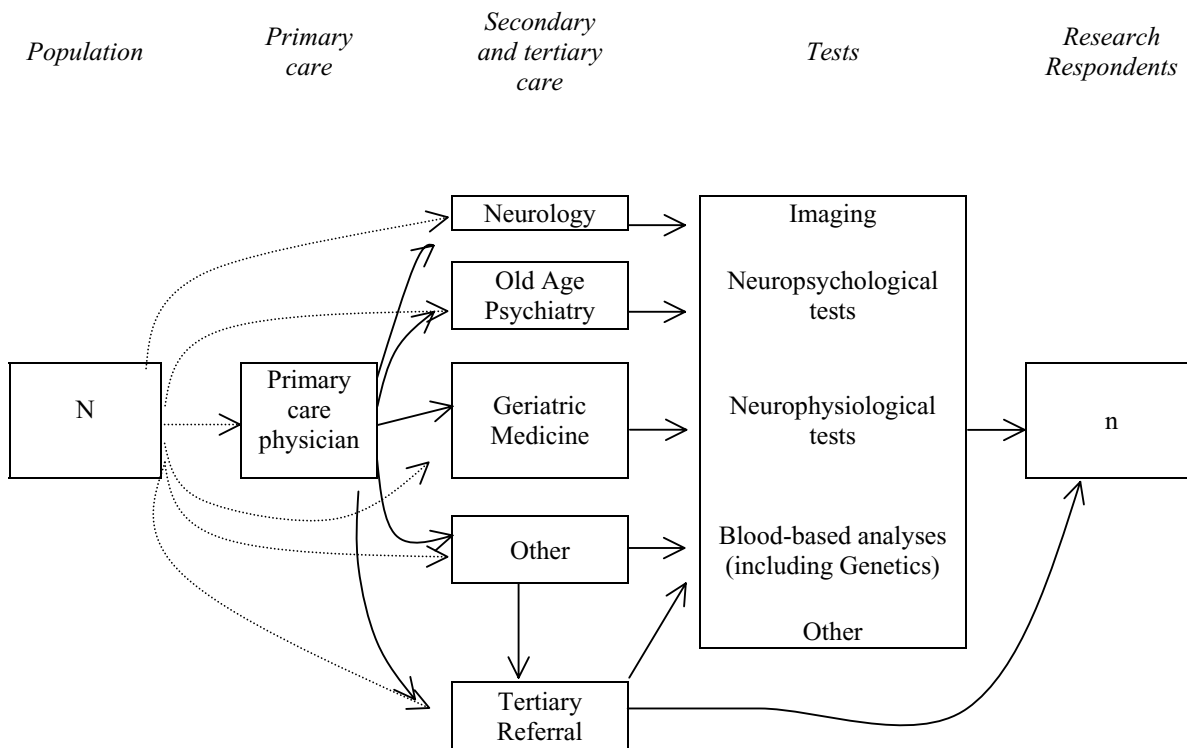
Population

Primary care

Secondary and tertiary care

Tests

Research Respondents

N

Primary care physician

Neurology

Old Age Psychiatry

Geriatric Medicine

Other

Tertiary Referral

Imaging

Neuropsychological tests

Neurophysiological tests

Blood-based analyses (including Genetics)

Other

n